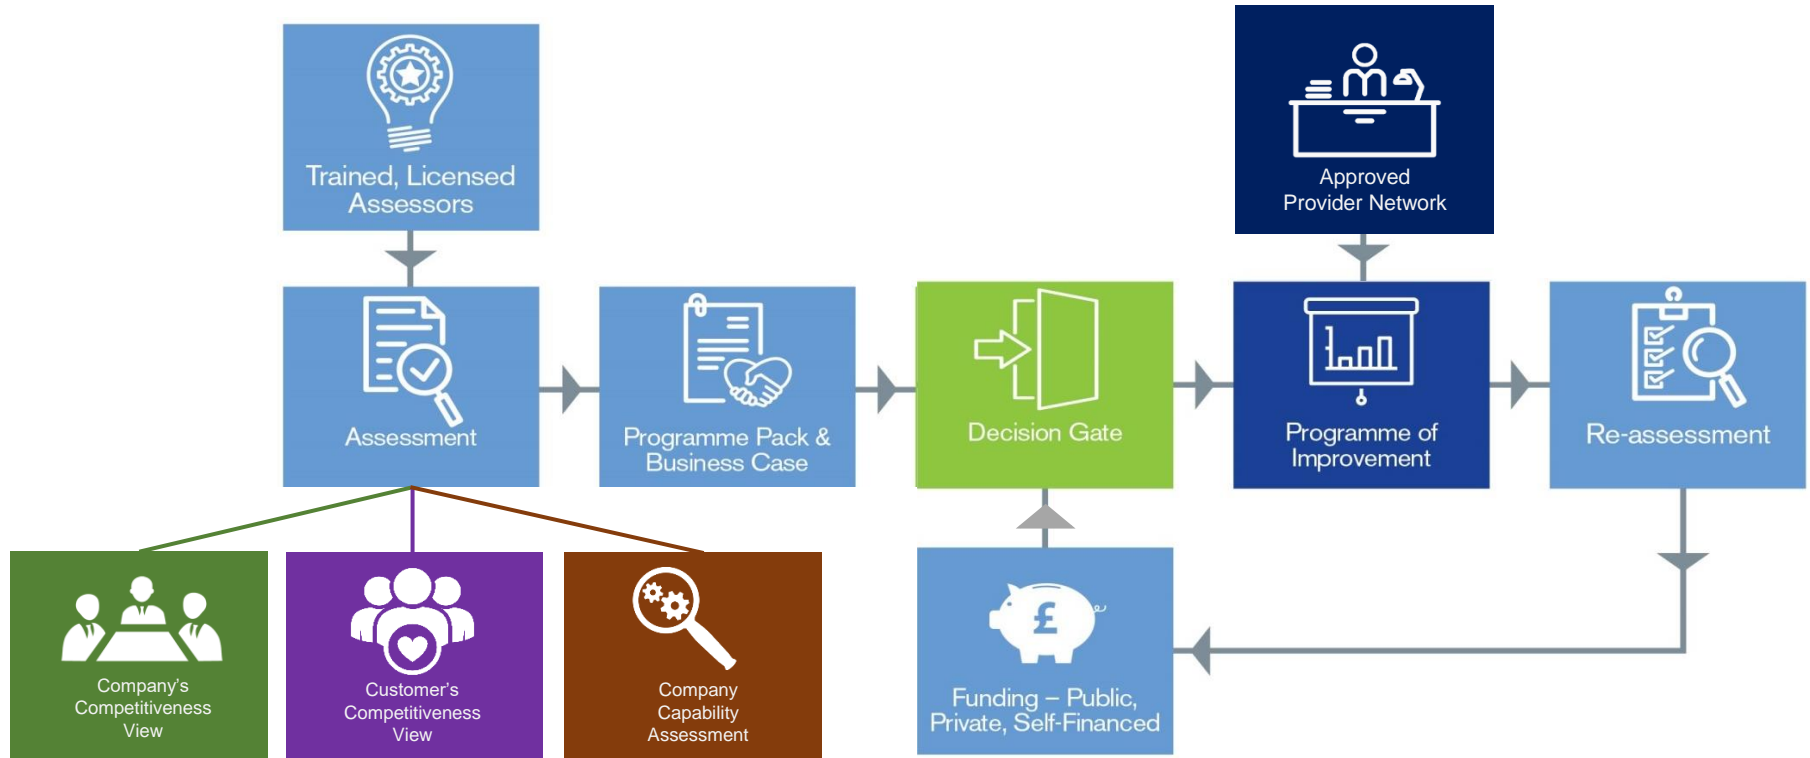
Trained, Licensed Assessors

Approved Provider Network

Assessment

Programme Pack & Business Case

Decision Gate

Programme of Improvement

Re-assessment

Company's Competitiveness View

Customer's Competitiveness View

Company Capability Assessment

£

Funding – Public, Private, Self-Financed